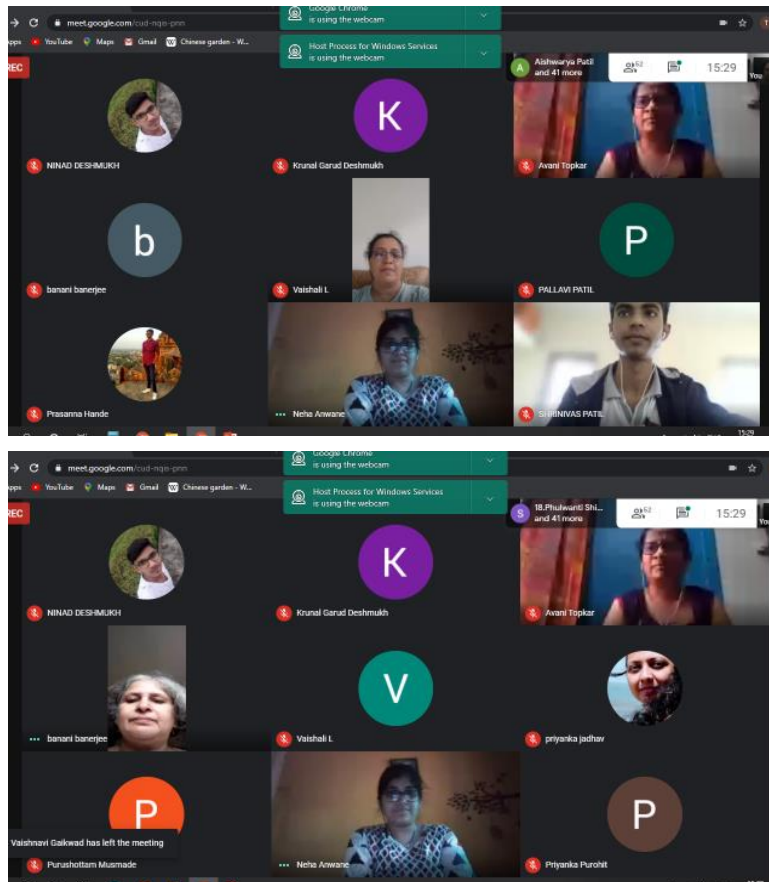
meet.google.com/cud-nqjo-pnn
Apps YouTube Maps Gmail Chinese garden - W...
Google Chrome is using the webcam
Host Process for Windows Services is using the webcam
REC
A Aishwarya Patil and 41 more
62
15:29
NINAD DESHMUKH
K
Krunal Garud Deshmukh
Avani Topkar
b
banani banerjee
Vaishali L
P
PALLAVI PATIL
Prasanna Hande
Neha Anwane
SHRINIVAS PATIL
15:29

meet.google.com/cud-nqjo-pnn
Apps YouTube Maps Gmail Chinese garden - W...
Google Chrome is using the webcam
Host Process for Windows Services is using the webcam
REC
S 18.Phulwanti Shi... and 41 more
62
15:29
NINAD DESHMUKH
K
Krunal Garud Deshmukh
Avani Topkar
banani banerjee
V
Vaishali L
priyanka jadhav
P
Vaishnavi Gaikwad has left the meeting
Purushottam Musmade
Neha Anwane
P
Priyanka Purohit